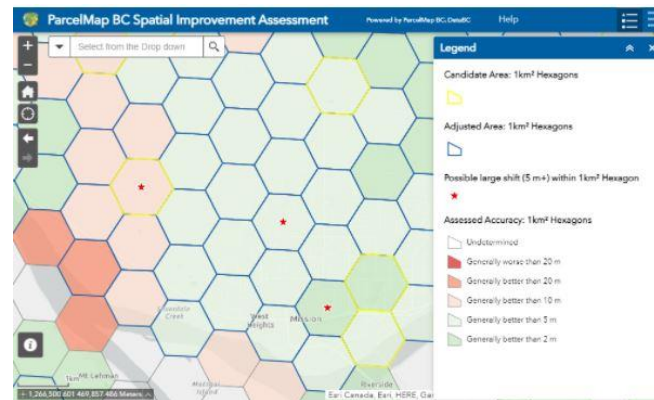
ParcelMap BC Spatial Improvement Assessment

Powered by ParcelMap BC, DataBC

Help

Select from the Drop down

Legend

Candidate Area: 1km² Hexagons

Adjusted Area: 1km² Hexagons

Possible large shift (5 m+) within 1km² Hexagon

Assessed Accuracy: 1km² Hexagons

Undetermined

Generally worse than 20 m

Generally better than 20 m

Generally better than 10 m

Generally better than 5 m

Generally better than 2 m

West Heights

Mission

Riverside

Mt. Lehman

Matsqui Island

Creek

1,266,300 601 469,857 466 Meters

Esri Canada, Esri, HERE, Gar